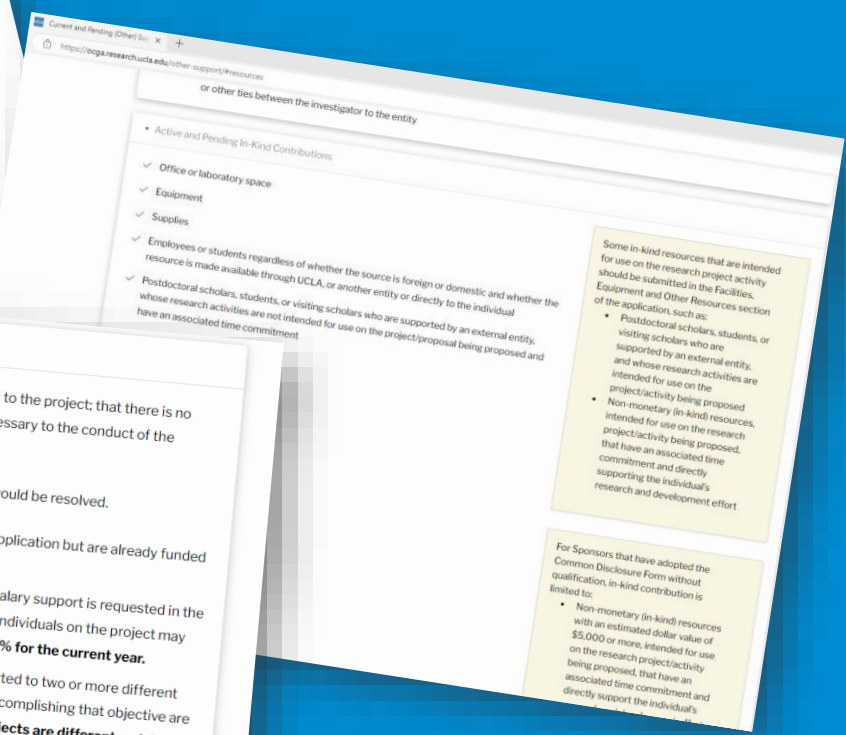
Current and Pending (Other) Su ×

https://ocga.research.ucla.edu/other-support/#resources

or other ties between the investigator to the entity

Active and Pending In-Kind Contributions

Office or laboratory space

Equipment

Supplies

Employees or students regardless of whether the source is foreign or domestic and whether the resource is made available through UCLA, or another entity or directly to the individual

Postdoctoral scholars, students, or visiting scholars who are supported by an external entity, whose research activities are not intended for use on the project/proposal being proposed and have an associated time commitment

Some in-kind resources that are intended for use on the research project activity should be submitted in the Facilities, Equipment and Other Resources section of the application, such as:

• Postdoctoral scholars, students, or visiting scholars who are supported by an external entity, and whose research activities are intended for use on the project/activity being proposed

• Non-monetary (in-kind) resources, intended for use on the research project/activity being proposed, that have an associated time commitment and directly supporting the individual's research and development effort

For Sponsors that have adopted the Common Disclosure Form without qualification, in-kind contribution is limited to:

• Non-monetary (in-kind) resources with an estimated dollar value of $5,000 or more, intended for use on the research project/activity being proposed, that have an associated time commitment and directly support the individual's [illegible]

to the project; that there is no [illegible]essary to the conduct of the

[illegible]ould be resolved.

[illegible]plication but are already funded

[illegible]alary support is requested in the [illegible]ndividuals on the project may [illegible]% for the current year.

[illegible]ted to two or more different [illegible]complishing that objective are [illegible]jects are different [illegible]